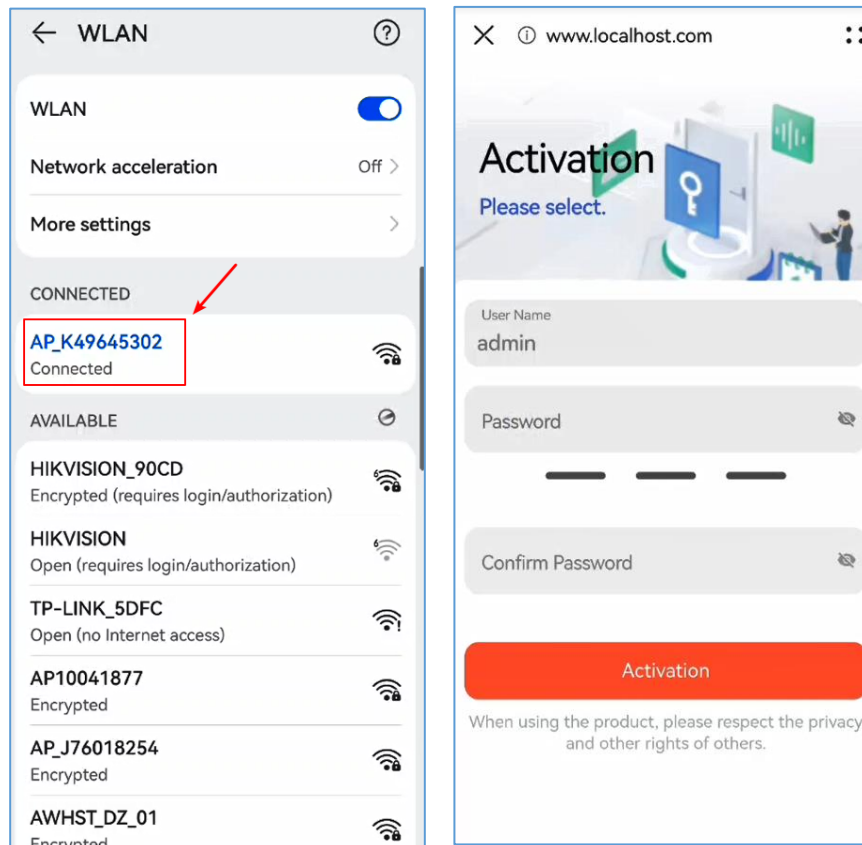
WLAN

WLAN

Network acceleration Off

More settings

CONNECTED

AP_K49645302
Connected

AVAILABLE

HIKVISION_90CD
Encrypted (requires login/authorization)

HIKVISION
Open (requires login/authorization)

TP-LINK_5DFC
Open (no Internet access)

AP10041877
Encrypted

AP_J76018254
Encrypted

AWHST_DZ_01
Encrypted

www.localhost.com

Activation
Please select.

User Name
admin

Password

Confirm Password

Activation

When using the product, please respect the privacy and other rights of others.